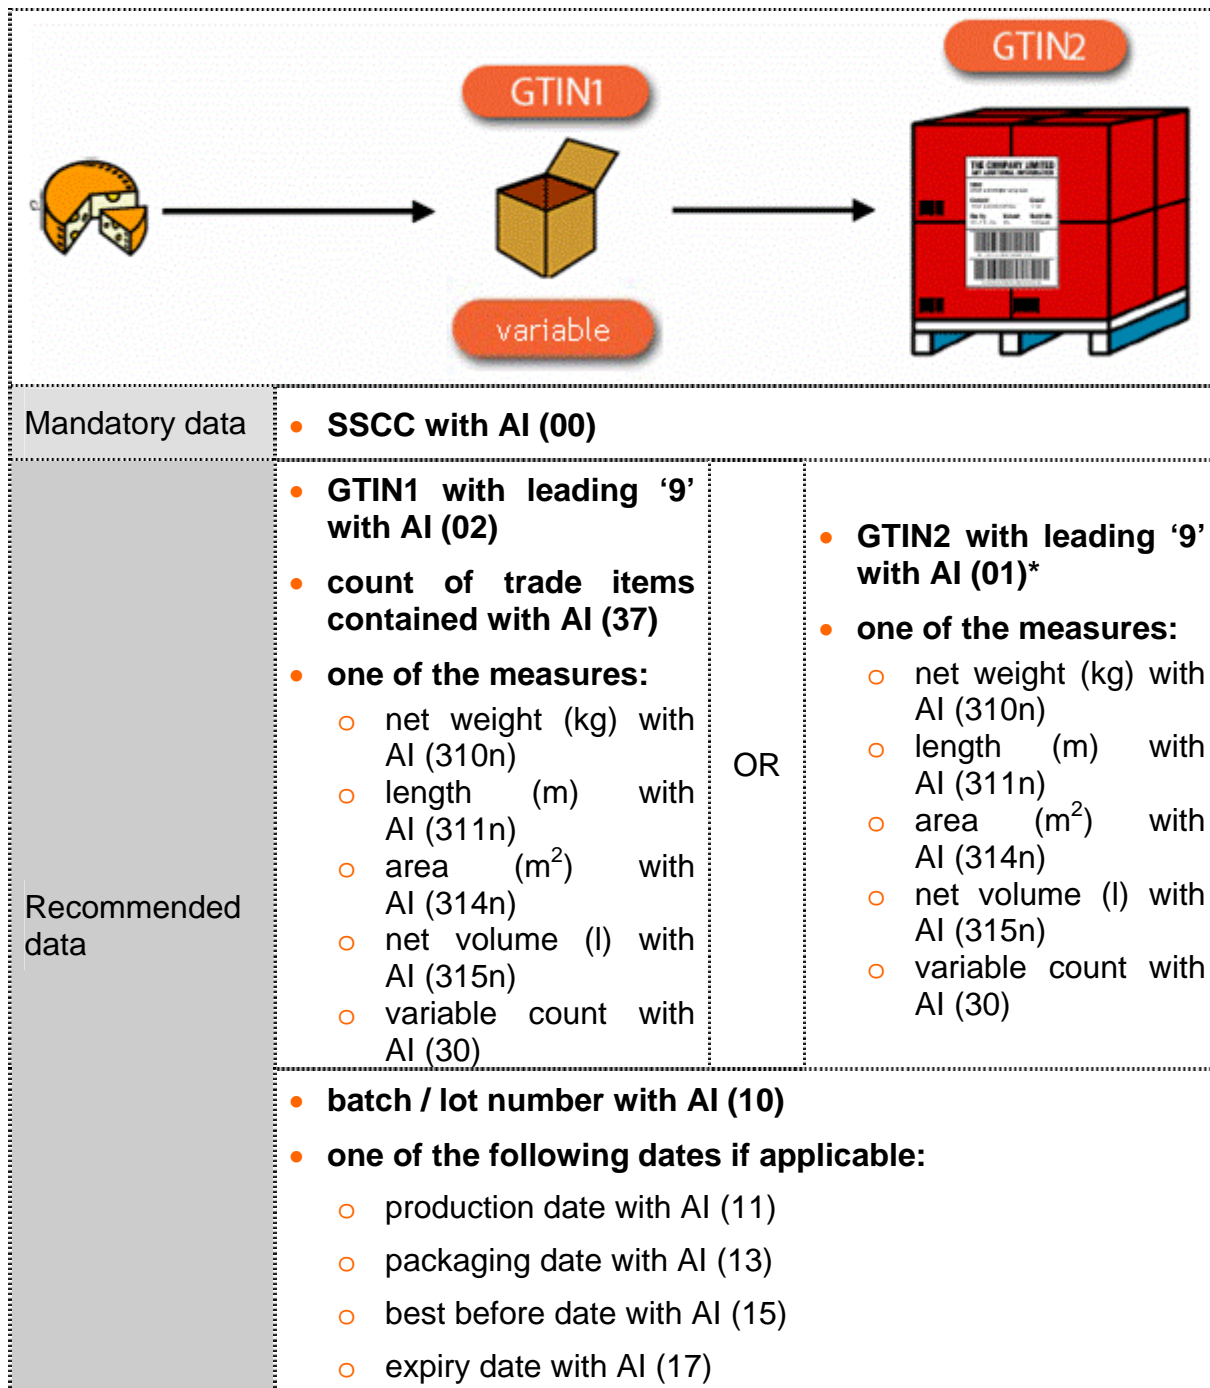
GTIN1

variable

GTIN2

THE COMPANY LIMITED

| Mandatory data | • SSCC with AI (00) | | |
|---|---|---|---|
| Recommended data | • GTIN1 with leading '9' with AI (02)<br>• count of trade items contained with AI (37)<br>• one of the measures:<br>○ net weight (kg) with AI (310n)<br>○ length (m) with AI (311n)<br>○ area ($m^2$) with AI (314n)<br>○ net volume (l) with AI (315n)<br>○ variable count with AI (30) | OR | • GTIN2 with leading '9' with AI (01)*<br>• one of the measures:<br>○ net weight (kg) with AI (310n)<br>○ length (m) with AI (311n)<br>○ area ($m^2$) with AI (314n)<br>○ net volume (l) with AI (315n)<br>○ variable count with AI (30) |
| | • batch / lot number with AI (10)<br>• one of the following dates if applicable:<br>○ production date with AI (11)<br>○ packaging date with AI (13)<br>○ best before date with AI (15)<br>○ expiry date with AI (17) | | |